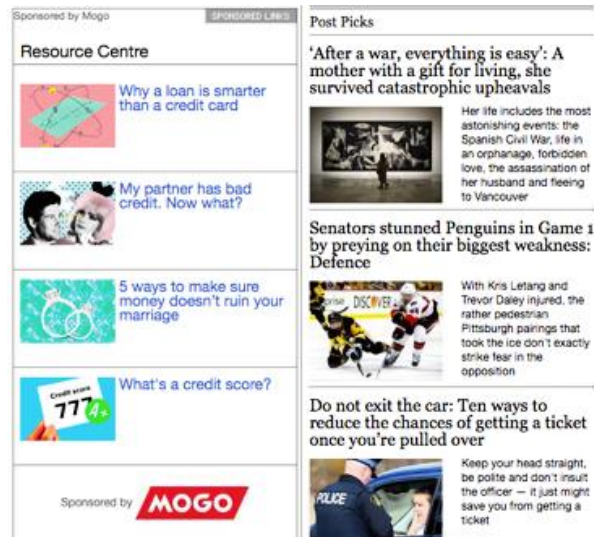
Sponsored by Mogo SPONSORED LINKS

Resource Centre

Why a loan is smarter than a credit card

My partner has bad credit. Now what?

5 ways to make sure money doesn't ruin your marriage

Credit score 777 A+

What's a credit score?

Sponsored by MOGO

Post Picks

'After a war, everything is easy': A mother with a gift for living, she survived catastrophic upheavals

Her life includes the most astonishing events: the Spanish Civil War, life in an orphanage, forbidden love, the assassination of her husband and fleeing to Vancouver

Senators stunned Penguins in Game 1 by preying on their biggest weakness: Defence

DISCOVER

With Kris Letang and Trevor Daley injured, the rather pedestrian Pittsburgh pairings that took the ice don't exactly strike fear in the opposition

Do not exit the car: Ten ways to reduce the chances of getting a ticket once you're pulled over

POLICE

Keep your head straight, be polite and don't insult the officer — it just might save you from getting a ticket